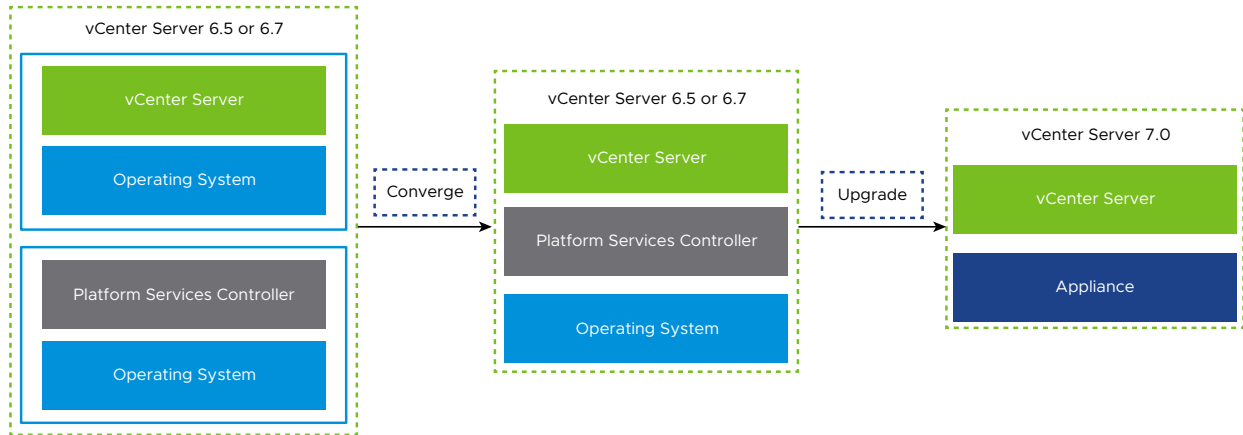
vCenter Server 6.5 or 6.7

vCenter Server

Operating System

Platform Services Controller

Operating System

Converge

vCenter Server 6.5 or 6.7

vCenter Server

Platform Services Controller

Operating System

Upgrade

vCenter Server 7.0

vCenter Server

Appliance